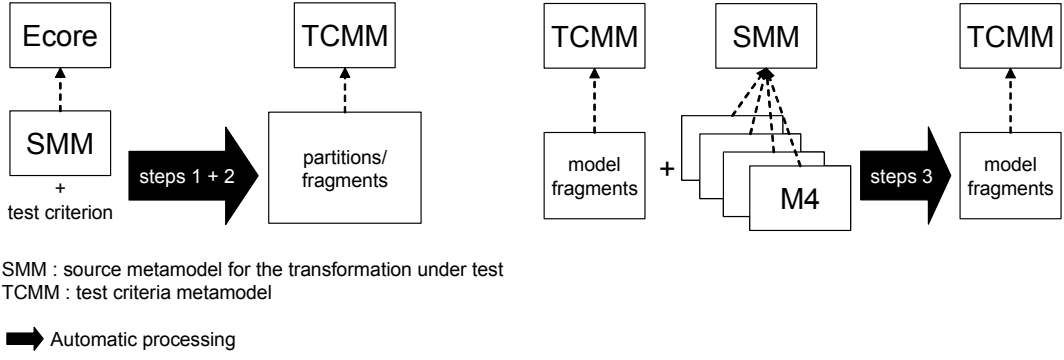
Ecore

SMM

+
test criterion

steps 1 + 2

TCMM

partitions/
fragments

TCMM

model
fragments

+

SMM

M4

steps 3

TCMM

model
fragments

SMM : source metamodel for the transformation under test
TCMM : test criteria metamodel

Automatic processing